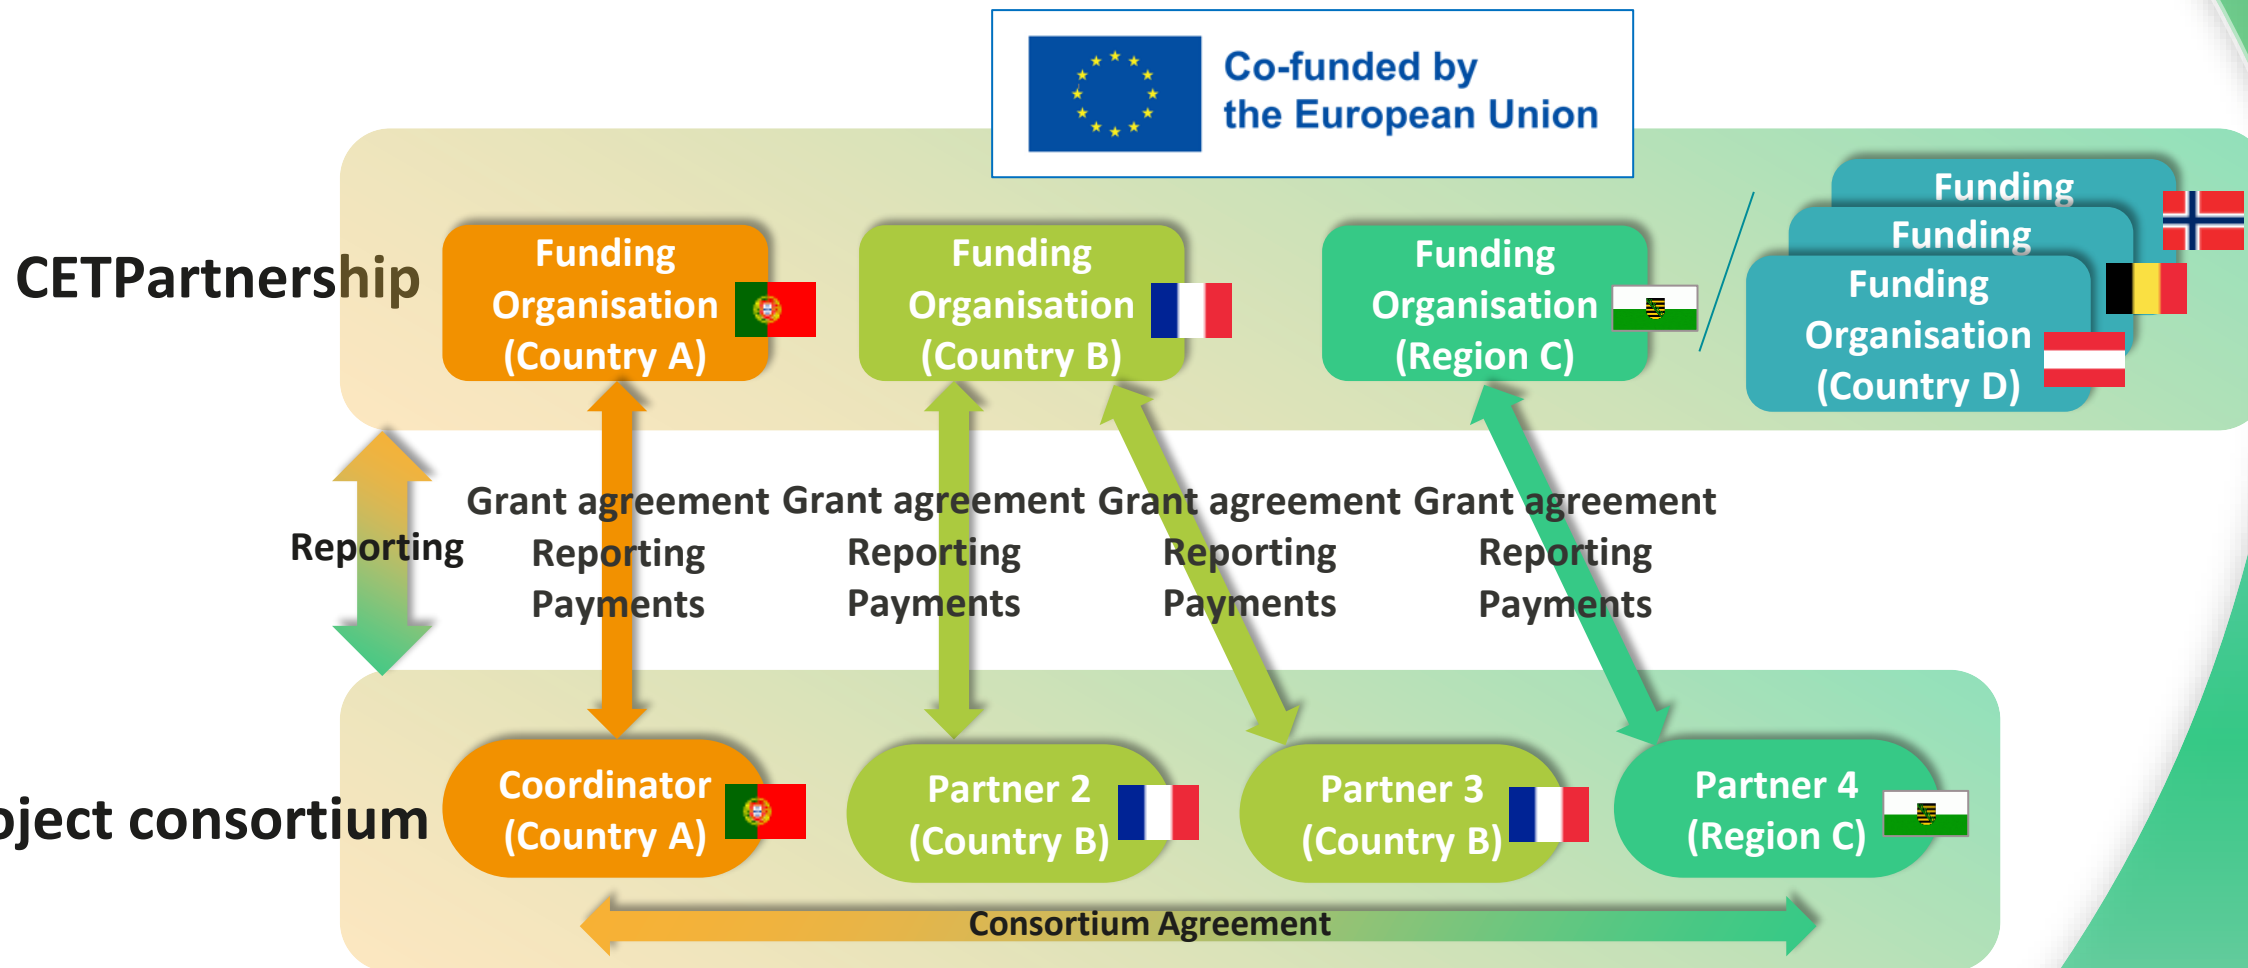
Co-funded by the European Union

CETPartnership

Funding Organisation (Country A)

Funding Organisation (Country B)

Funding Organisation (Region C)

Funding

Funding

Funding Organisation (Country D)

Reporting

Grant agreement Reporting Payments

Grant agreement Reporting Payments

Grant agreement Reporting Payments

Grant agreement Reporting Payments

oject consortium

Coordinator (Country A)

Partner 2 (Country B)

Partner 3 (Country B)

Partner 4 (Region C)

Consortium Agreement